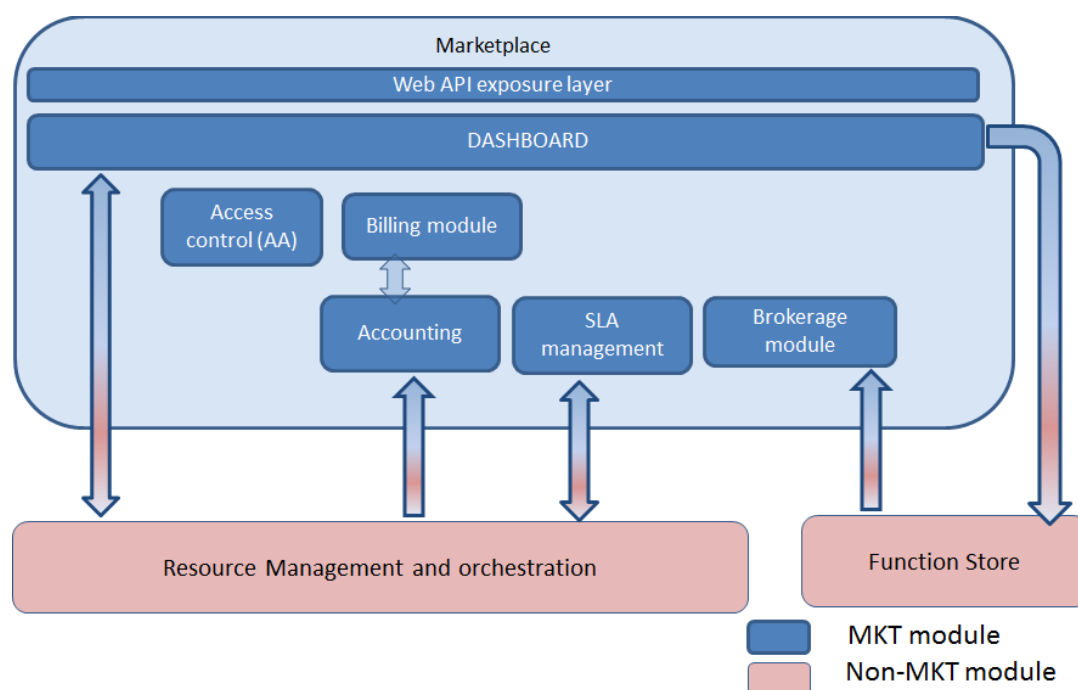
Marketplace

Web API exposure layer

DASHBOARD

Access control (AA)

Billing module

Accounting

SLA management

Brokerage module

Resource Management and orchestration

Function Store

MKT module

Non-MKT module